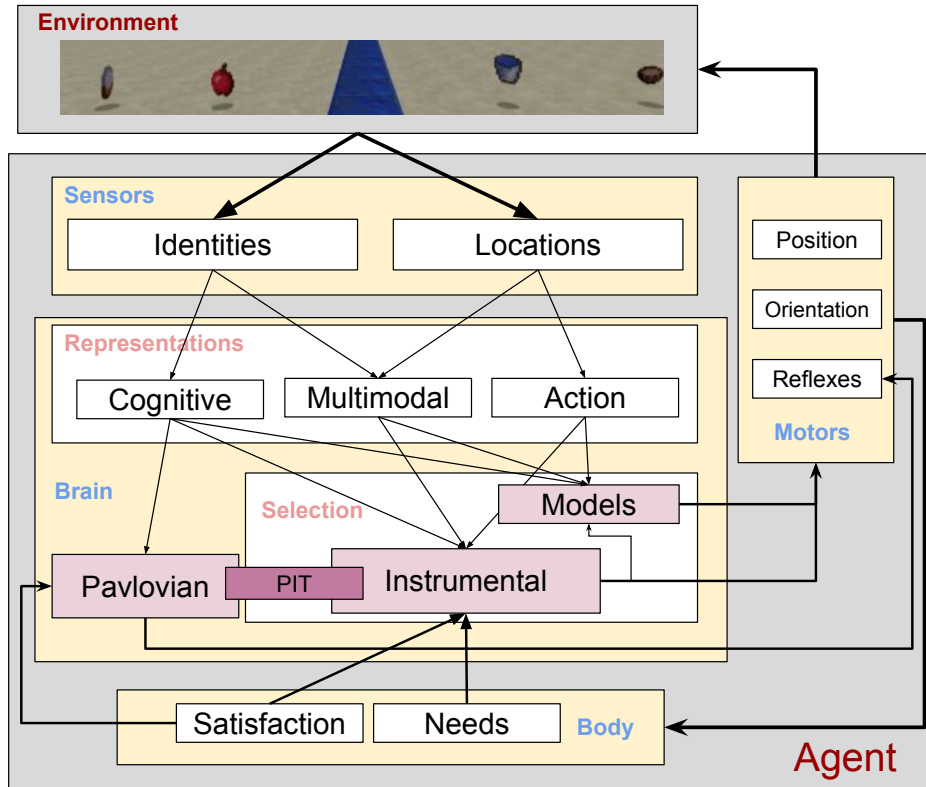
Environment

Sensors

Identities

Locations

Position

Orientation

Reflexes

Motors

Representations

Cognitive

Multimodal

Action

Brain

Selection

Models

Pavlovian

PIT

Instrumental

Satisfaction

Needs

Body

Agent